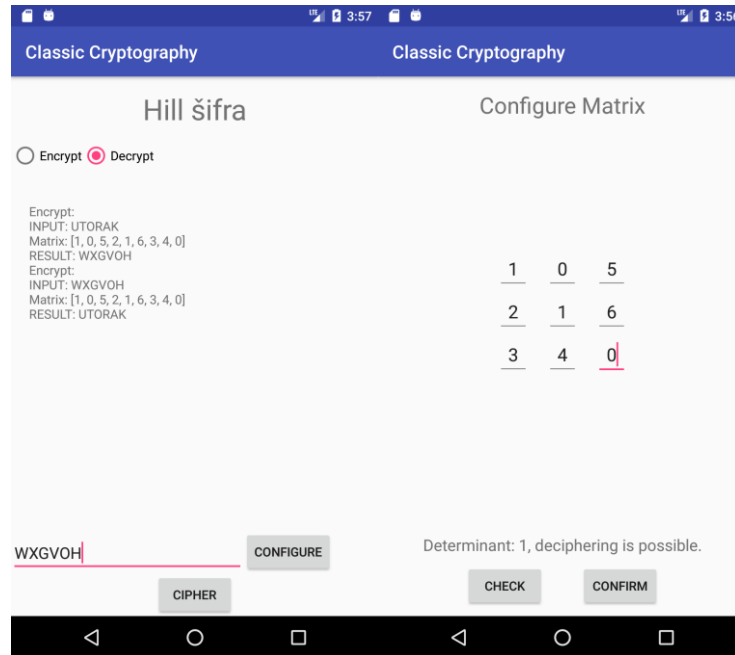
3:57

Classic Cryptography

Hill šifra

Encrypt Decrypt

Encrypt:
INPUT: UTORAK
Matrix: [1, 0, 5, 2, 1, 6, 3, 4, 0]
RESULT: WXGVOH
Encrypt:
INPUT: WXGVOH
Matrix: [1, 0, 5, 2, 1, 6, 3, 4, 0]
RESULT: UTORAK

WXGVOH

CONFIGURE

CIPHER

3:5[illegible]

Classic Cryptography

Configure Matrix

| 1 | 0 | 5 |
|---|---|---|
| 2 | 1 | 6 |
| 3 | 4 | 0 |

Determinant: 1, deciphering is possible.

CHECK

CONFIRM